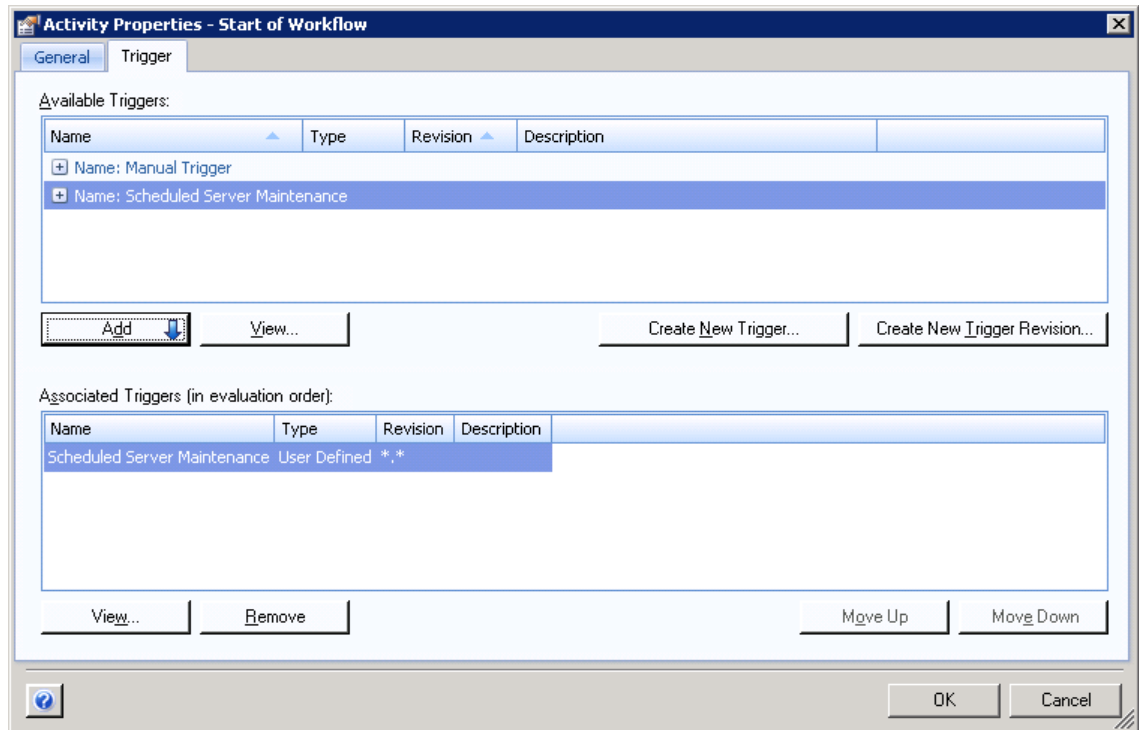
Activity Properties - Start of Workflow

General Trigger

Available Triggers:

| Name | Type | Revision | Description |
|---|---|---|---|
| Name: Manual Trigger | | | |
| Name: Scheduled Server Maintenance | | | |

Add View... Create New Trigger... Create New Trigger Revision...

Associated Triggers (in evaluation order):

| Name | Type | Revision | Description |
|---|---|---|---|
| Scheduled Server Maintenance | User Defined | *.* | |

View... Remove Move Up Move Down

OK Cancel